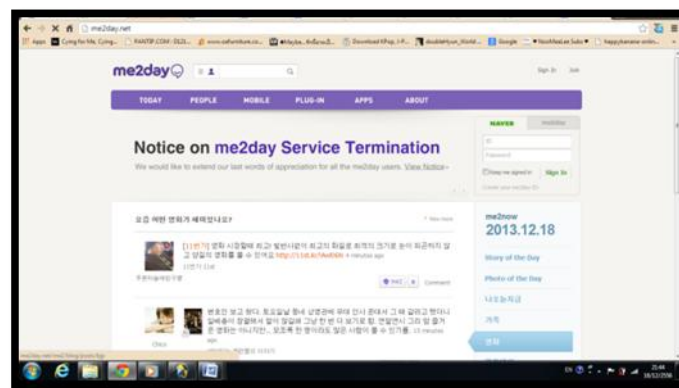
me2day.net

Apps

me2day

Sign In Join

TODAY PEOPLE MOBILE PLUG-IN APPS ABOUT

Notice on me2day Service Termination

We would like to extend our last words of appreciation for all the me2day users. View Notice »

NAVER me2day

Sign In

Create your me2day ID

요즘 어떤 영화가 재미있나요?

me2now

2013.12.18

Story of the Day

Photo of the Day

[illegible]

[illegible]

Comment

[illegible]